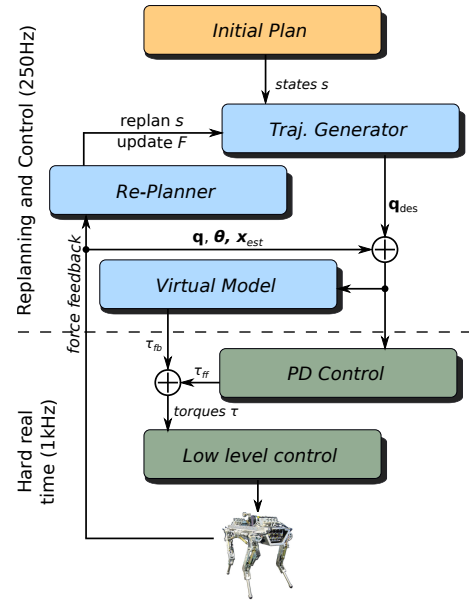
Replanning and Control (250Hz)

Initial Plan

states $s$

replan $s$
update $F$

Traj. Generator

Re-Planner

$\mathbf{q}_{des}$

$\mathbf{q}$, $\boldsymbol{\theta}$, $\boldsymbol{x}_{est}$

force feedback

Virtual Model

$\tau_{fb}$

$\tau_{ff}$

PD Control

torques $\tau$

Hard real time (1kHz)

Low level control